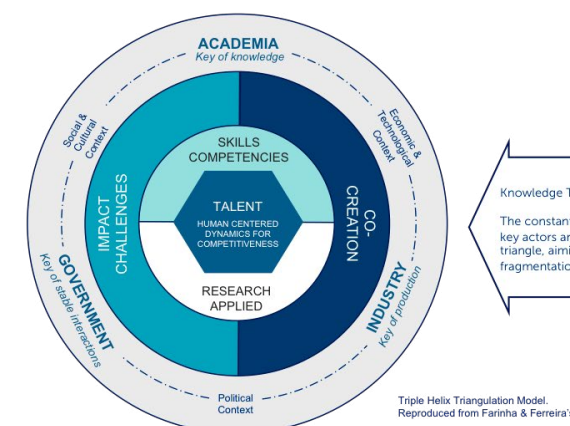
ACADEMIA
Key of knowledge

Social & Cultural Context

Economic & Technological Context

SKILLS COMPETENCIES

IMPACT CHALLENGES

TALENT
HUMAN CENTERED DYNAMICS FOR COMPETITIVENESS

CO-CREATION

RESEARCH APPLIED

GOVERNMENT
Key of stable interactions

INDUSTRY
Key of production

Political Context

Knowledge T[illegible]

The constant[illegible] key actors ar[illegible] triangle, aimi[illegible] fragmentatio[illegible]

Triple Helix Triangulation Model.
Reproduced from Farinha & Ferreira'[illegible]